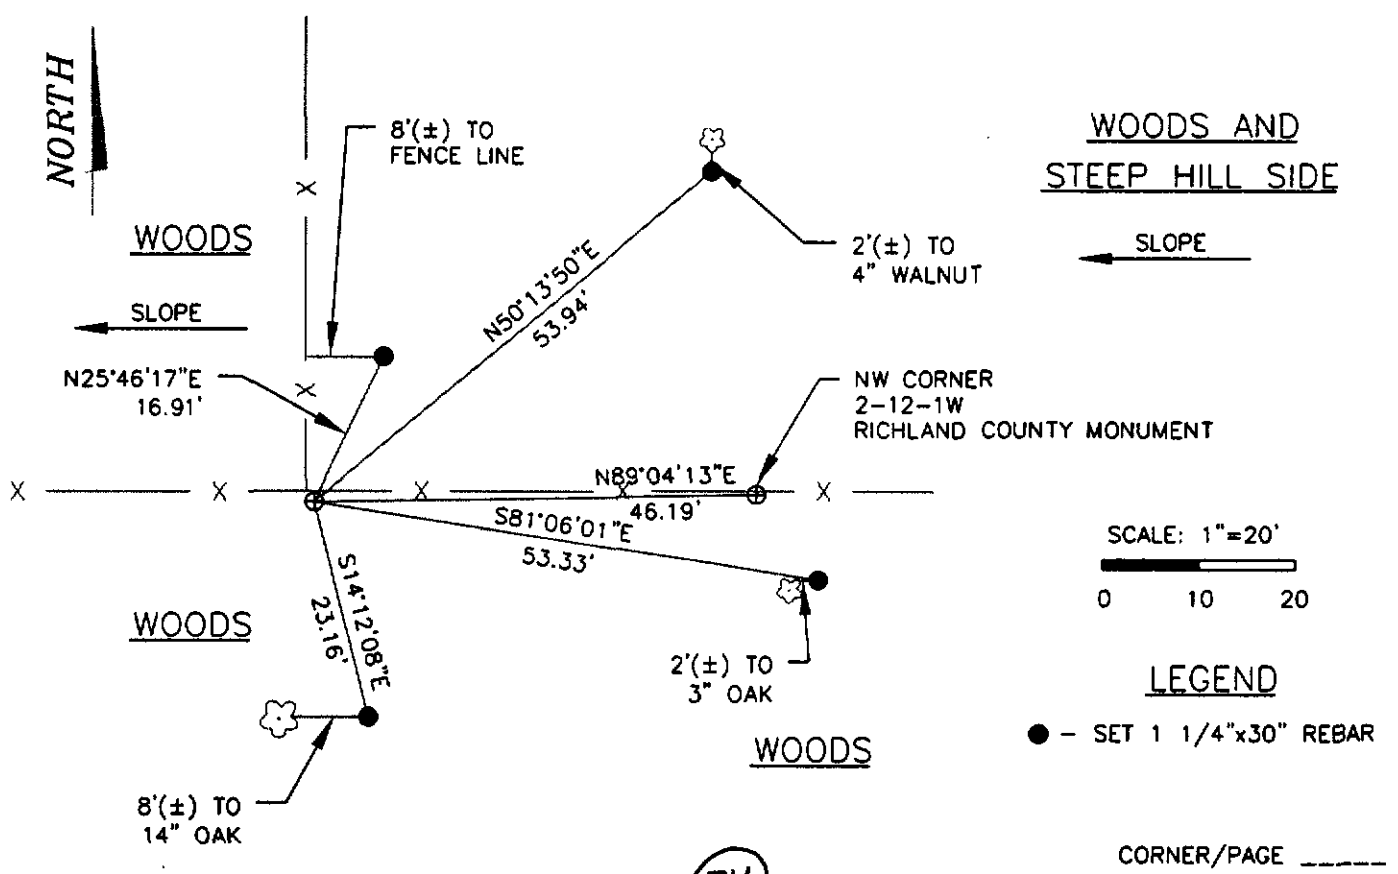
NORTH

8'(±) TO FENCE LINE

WOODS AND STEEP HILL SIDE

WOODS

2'(±) TO 4" WALNUT

SLOPE

SLOPE

N50°13'50"E 53.94'

N25°46'17"E 16.91'

NW CORNER 2-12-1W RICHLAND COUNTY MONUMENT

N89°04'13"E 46.19'

S81°06'01"E 53.33'

SCALE: 1"=20'

0 10 20

WOODS

S14°12'08"E 23.16'

2'(±) TO 3" OAK

LEGEND

● – SET 1 1/4"x30" REBAR

WOODS

8'(±) TO 14" OAK

CORNER/PAGE _____